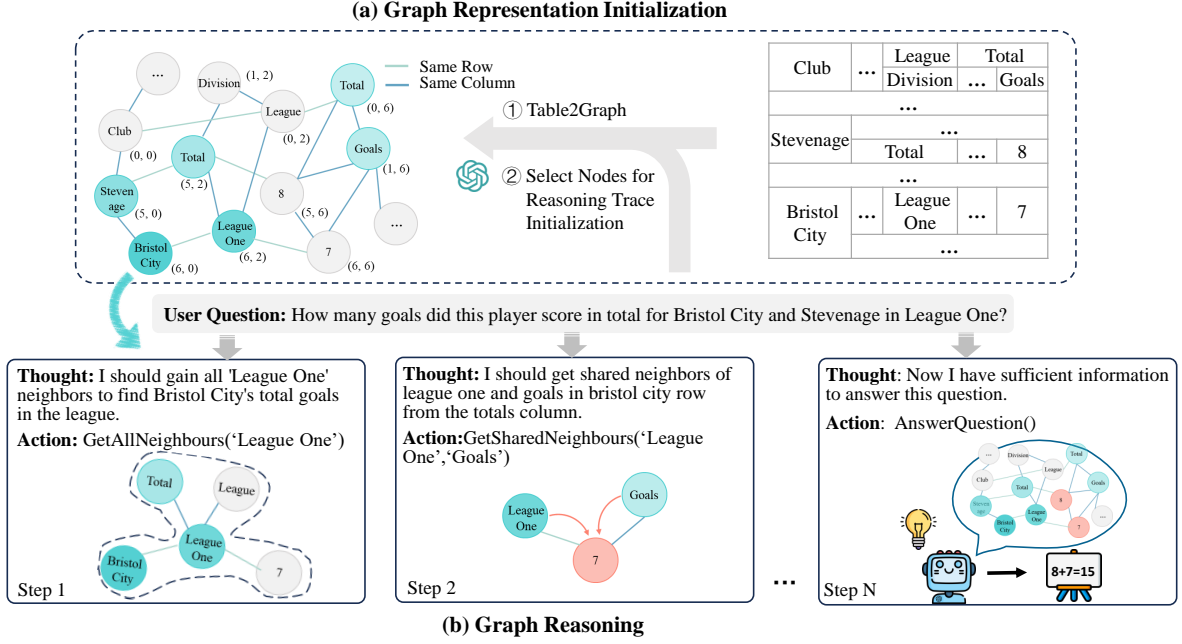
(a) Graph Representation Initialization

Same Row
Same Column

... Division (1, 2) Total League Club (0, 6) (0, 2) Goals (0, 0) Total (1, 6) Stevenage (5, 2) 8 (5, 0) (5, 6) ... League One Bristol City 7 (6, 0) (6, 2) (6, 6)

① Table2Graph

② Select Nodes for Reasoning Trace Initialization

| Club | ... | League | Total |
|---|---|---|---|
| | | Division | ... | Goals |
| ... | | | | |
| Stevenage | ... | | | |
| | Total | ... | 8 |
| ... | | | | |
| Bristol City | ... | League One | ... | 7 |
| ... | | | | |

User Question: How many goals did this player score in total for Bristol City and Stevenage in League One?

Thought: I should gain all 'League One' neighbors to find Bristol City's total goals in the league.
Action: GetAllNeighbours('League One')

Total League League One Bristol City 7

Step 1

Thought: I should get shared neighbors of league one and goals in bristol city row from the totals column.
Action:GetSharedNeighbours('League One','Goals')

League One Goals 7

Step 2

...

Thought: Now I have sufficient information to answer this question.
Action: AnswerQuestion()

... Division League Total Club Total Goals Stevenage 8 Bristol City League One 7 ...

8+7=15

Step N

(b) Graph Reasoning